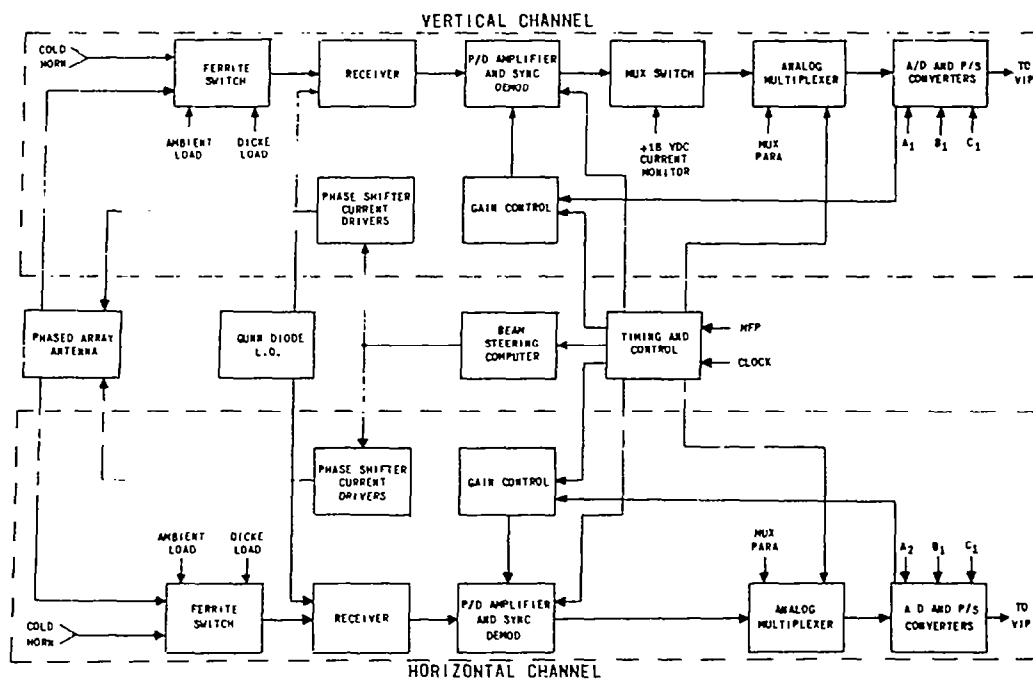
VERTICAL CHANNEL

COLD HORN

FERRITE SWITCH

RECEIVER

P/D AMPLIFIER AND SYNC DEMOD

MUX SWITCH

ANALOG MULTIPLEXER

A/D AND P/S CONVERTERS

TO VIP

AMBIENT LOAD

DICKE LOAD

+18 VDC CURRENT MONITOR

MUX PARA

$A_1$ $B_1$ $C_1$

PHASE SHIFTER CURRENT DRIVERS

GAIN CONTROL

PHASED ARRAY ANTENNA

GUNN DIODE L.O.

BEAM STEERING COMPUTER

TIMING AND CONTROL

MFP

CLOCK

PHASE SHIFTER CURRENT DRIVERS

GAIN CONTROL

AMBIENT LOAD

DICKE LOAD

MUX PARA

$A_2$ $B_1$ $C_1$

COLD HORN

FERRITE SWITCH

RECEIVER

P/D AMPLIFIER AND SYNC DEMOD

ANALOG MULTIPLEXER

A D AND P/S CONVERTERS

TO VIP

HORIZONTAL CHANNEL